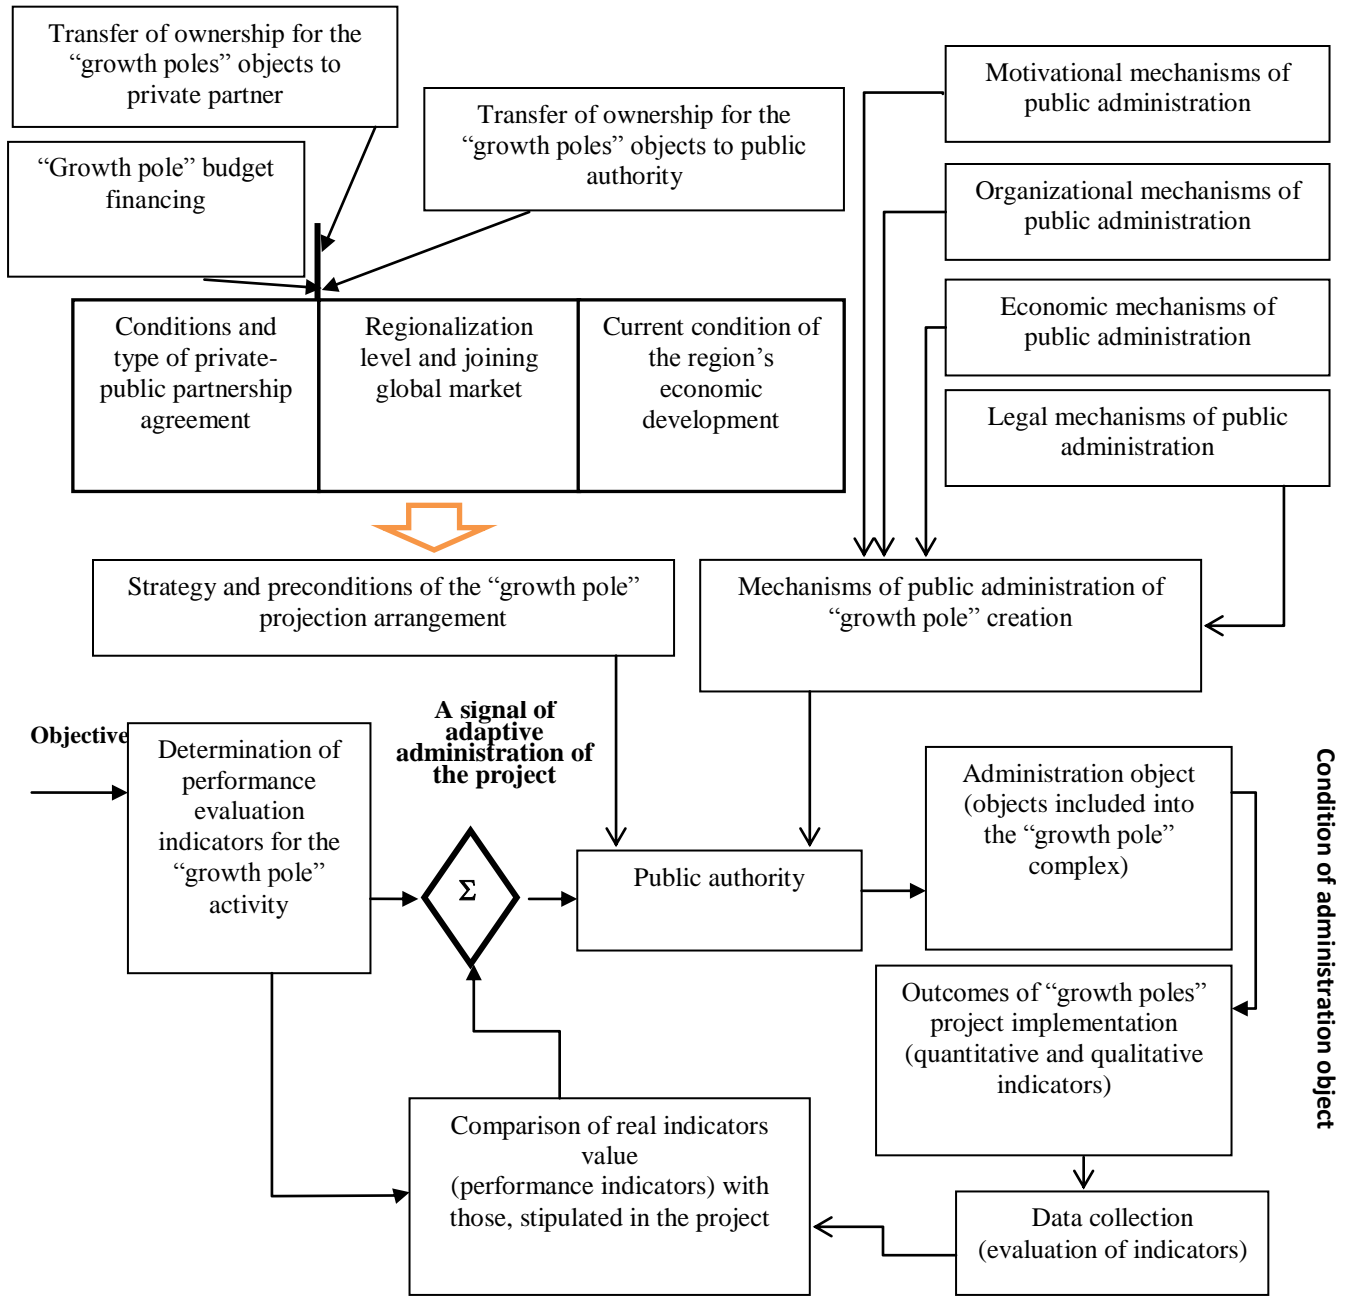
Transfer of ownership for the “growth poles” objects to private partner

“Growth pole” budget financing

Transfer of ownership for the “growth poles” objects to public authority

Motivational mechanisms of public administration

Organizational mechanisms of public administration

Economic mechanisms of public administration

Legal mechanisms of public administration

Conditions and type of private-public partnership agreement

Regionalization level and joining global market

Current condition of the region’s economic development

Strategy and preconditions of the “growth pole” projection arrangement

Mechanisms of public administration of “growth pole” creation

Objective

Determination of performance evaluation indicators for the “growth pole” activity

A signal of adaptive administration of the project

$\Sigma$

Public authority

Administration object (objects included into the “growth pole” complex)

Condition of administration object

Outcomes of “growth poles” project implementation (quantitative and qualitative indicators)

Comparison of real indicators value (performance indicators) with those, stipulated in the project

Data collection (evaluation of indicators)